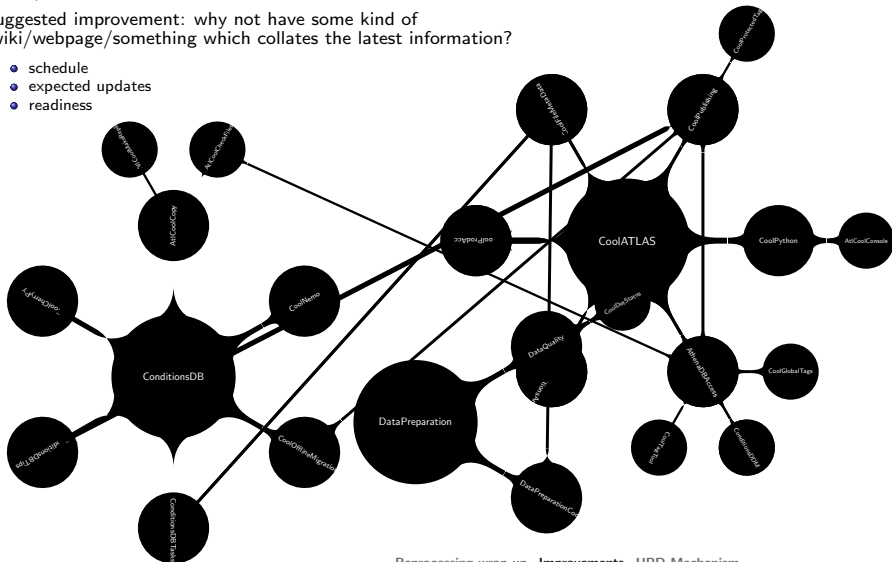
uggested improvement: why not have some kind of
viki/webpage/something which collates the latest information?

- schedule
- expected updates
- readiness

CoolProtectedTags

CoolFileMetaData

CoolPublishing

AtlCoolCopy

CoolProdAcc

CoolATLAS

CoolPython

AtlCoolConsole

CoolNemo

CoolDbStatus

ConditionsDB

DataQuality

AtlasDBAccess

CoolGlobalTags

DataPreparation

CoolOfflineMigration

DataPreparationCo

ConditionsDBTask

Reprocessing wrap up Improvements HPD Mechanism